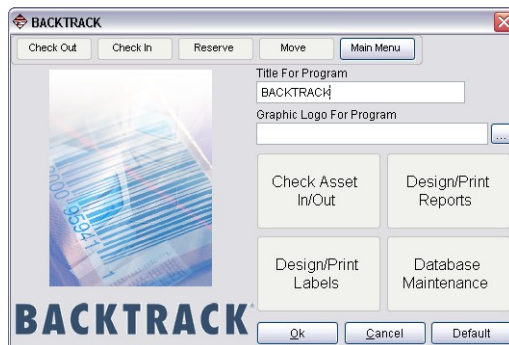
BACKTRACK

Check Out
Check In
Reserve
Move
Main Menu

Title For Program
BACKTRACK
Graphic Logo For Program
...

Check Asset In/Out
Design/Print Reports
Design/Print Labels
Database Maintenance

00 95541 1

BACKTRACK

Ok
Cancel
Default